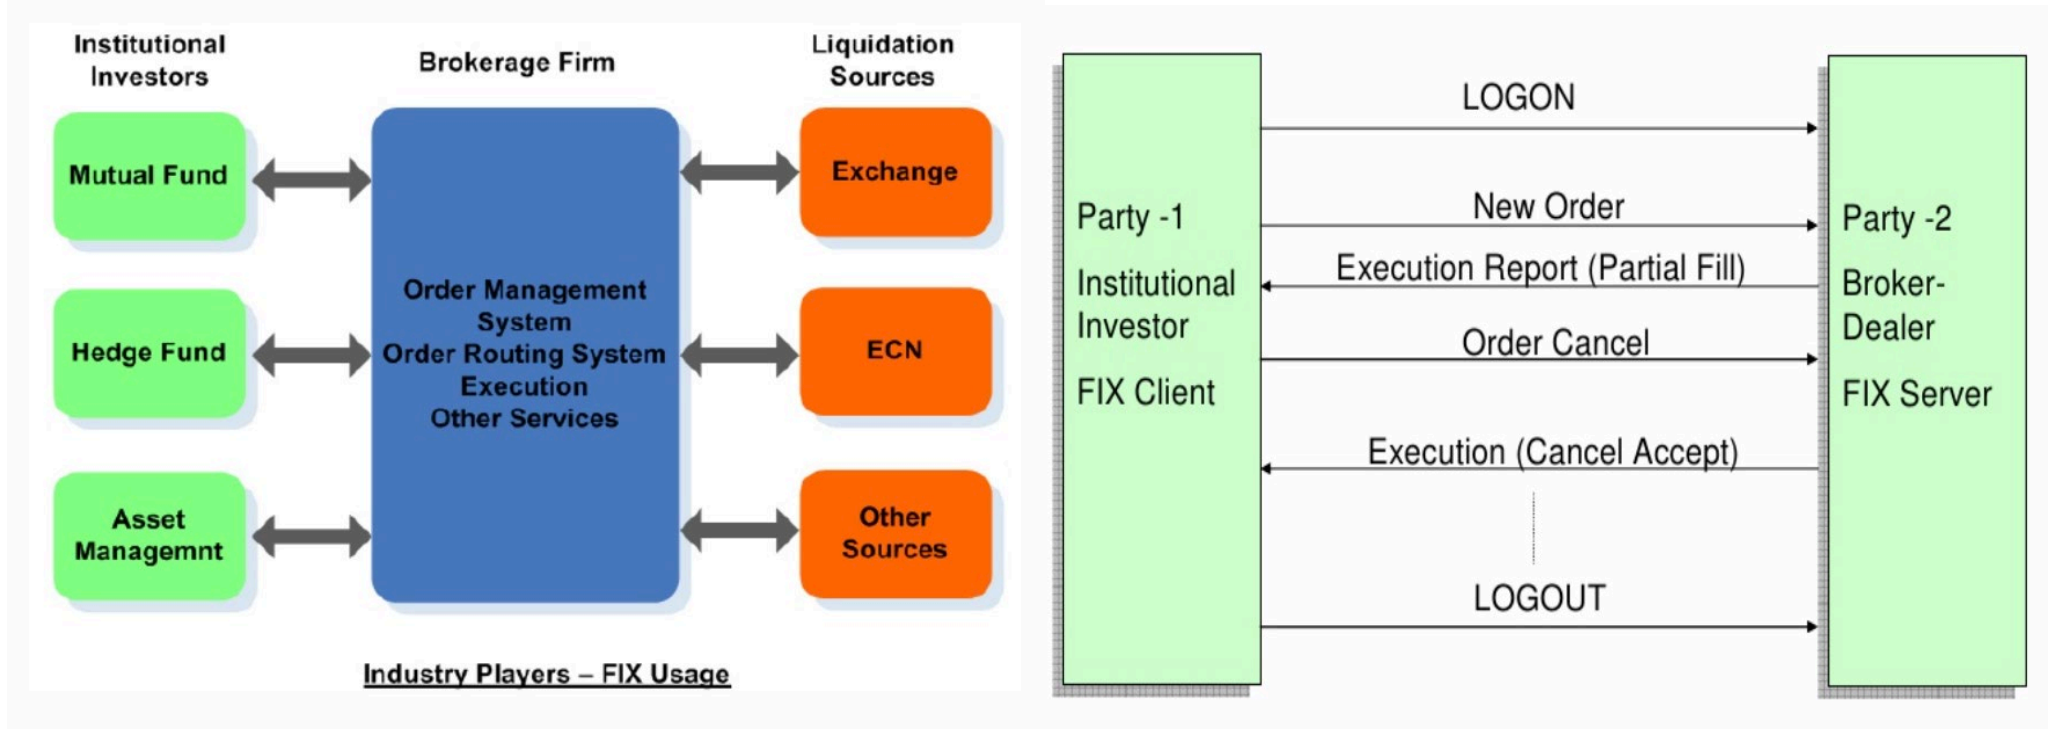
Institutional Investors

Brokerage Firm

Liquidation Sources

Mutual Fund

Hedge Fund

Asset Managemnt

Order Management System
Order Routing System
Execution
Other Services

Exchange

ECN

Other Sources

Industry Players – FIX Usage

Party -1
Institutional Investor
FIX Client

LOGON

New Order

Execution Report (Partial Fill)

Order Cancel

Execution (Cancel Accept)

LOGOUT

Party -2
Broker-Dealer
FIX Server